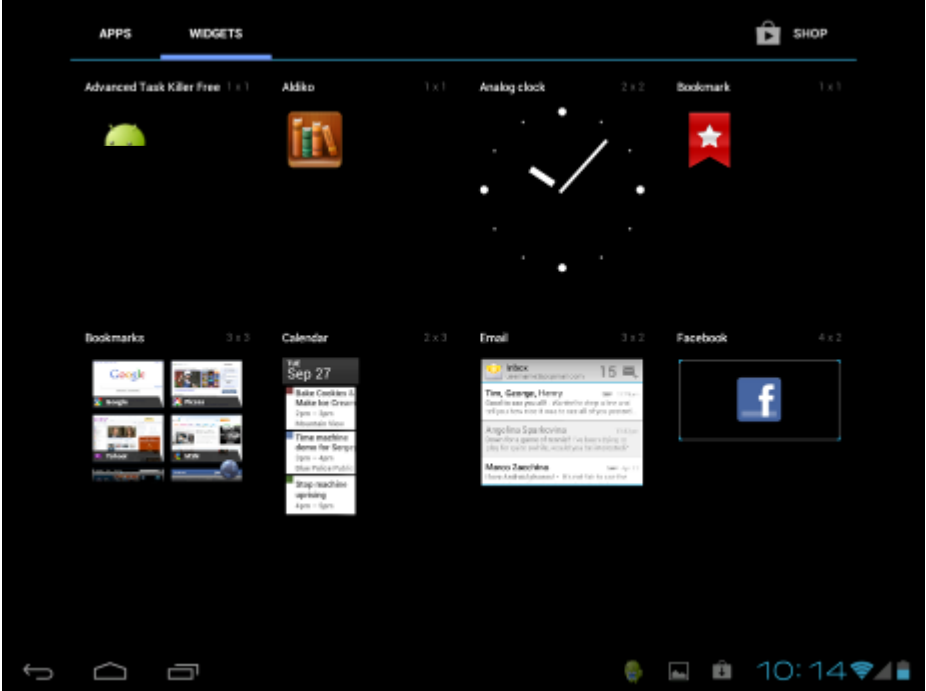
APPS WIDGETS SHOP

Advanced Task Killer Free 1 x 1

Aldiko 1 x 1

Analog clock 2 x 2

Bookmark 1 x 1

Bookmarks 3 x 3

Google

Picasa

Yahoo!

MSN

Calendar 2 x 3

Sat
Sep 27

Bake Cookies & Make Ice Cream
2pm – 3pm
Mountain View

Time machine demo for Sergey
3pm – 4pm
Blue Police Public

Stop machine uprising
4pm – 5pm

Email 3 x 2

Inbox
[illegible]

15

Tim, George, Henry

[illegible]

Angelina Sparkovina

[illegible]

Marco Zacchina

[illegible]

Facebook 4 x 2

f

10:14